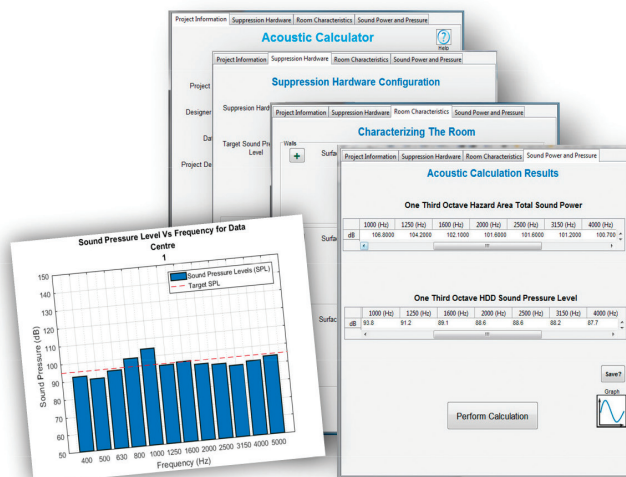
Project Information | Suppression Hardware | Room Characteristics | Sound Power and Pressure

Acoustic Calculator

Help

Project

Designer

Da

Project De

Project Information | Suppression Hardware | Room Characteristics | Sound Power and Pressure

Suppression Hardware Configuration

Suppression Hard

Target Sound Pr Level

Project Information | Suppression Hardware | Room Characteristics | Sound Power and Pressure

Characterizing The Room

Walls

+

Surfa

Surfa

Surfac

Project Information | Suppression Hardware | Room Characteristics | Sound Power and Pressure

Acoustic Calculation Results

One Third Octave Hazard Area Total Sound Power

| | 1000 (Hz) | 1250 (Hz) | 1600 (Hz) | 2000 (Hz) | 2500 (Hz) | 3150 (Hz) | 4000 (Hz) |
|---|---|---|---|---|---|---|---|
| dB | 106.8000 | 104.2000 | 102.1000 | 101.6000 | 101.6000 | 101.2000 | 100.700 |

One Third Octave HDD Sound Pressure Level

| | 1000 (Hz) | 1250 (Hz) | 1600 (Hz) | 2000 (Hz) | 2500 (Hz) | 3150 (Hz) | 4000 (Hz) |
|---|---|---|---|---|---|---|---|
| dB | 93.8 | 91.2 | 89.1 | 88.6 | 88.6 | 88.2 | 87.7 |

Save?

Graph

Perform Calculation

Sound Pressure Level Vs Frequency for Data Centre
1

Sound Pressure Levels (SPL)
Target SPL

Sound Pressure (dB)

150 140 130 120 110 100 90 80 70 60 50

400 500 630 800 1000 1250 1600 2000 2500 3150 4000 5000

Frequency (Hz)